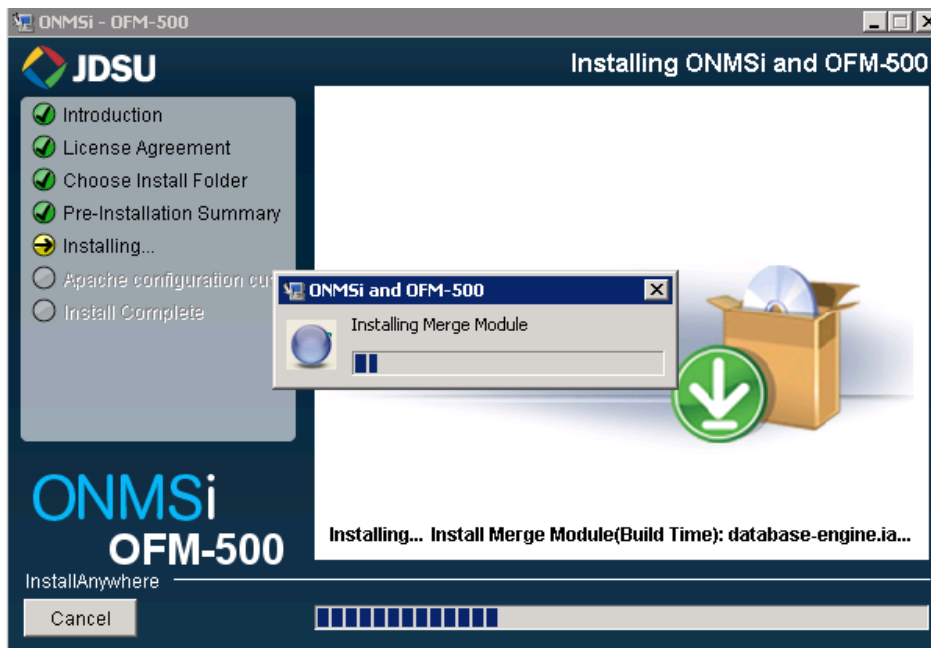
ONMSi - OFM-500

JDSU

Installing ONMSi and OFM-500

Introduction
License Agreement
Choose Install Folder
Pre-Installation Summary
Installing...
Apache configuration cu
Install Complete

ONMSi and OFM-500

Installing Merge Module

ONMSi
OFM-500

Installing... Install Merge Module(Build Time): database-engine.ia...

InstallAnywhere

Cancel